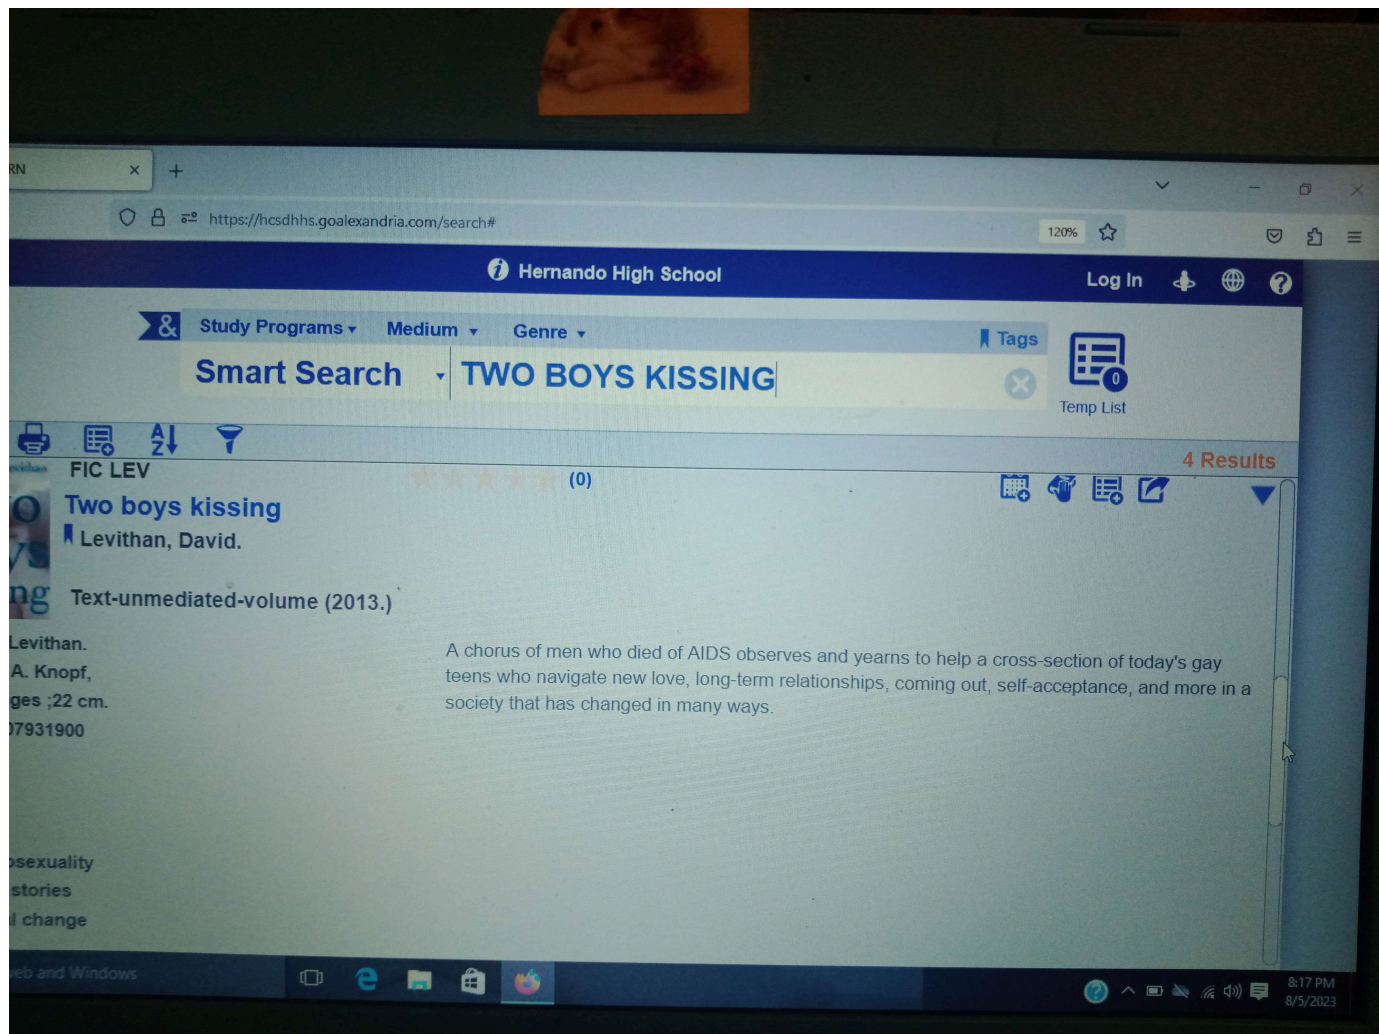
RN ×
+

https://hcsdhhs.goalexandria.com/search#
120%

Hernando High School
Log In

Study Programs
Medium
Genre
Tags
Smart Search
TWO BOYS KISSING
0
Temp List

4 Results

FIC LEV
(0)
Two boys kissing
Levithan, David.
Text-unmediated-volume (2013.)

Levithan.
A. Knopf,
ges ;22 cm.
07931900

A chorus of men who died of AIDS observes and yearns to help a cross-section of today's gay teens who navigate new love, long-term relationships, coming out, self-acceptance, and more in a society that has changed in many ways.

osexuality
stories
l change

eb and Windows

8:17 PM
8/5/2023